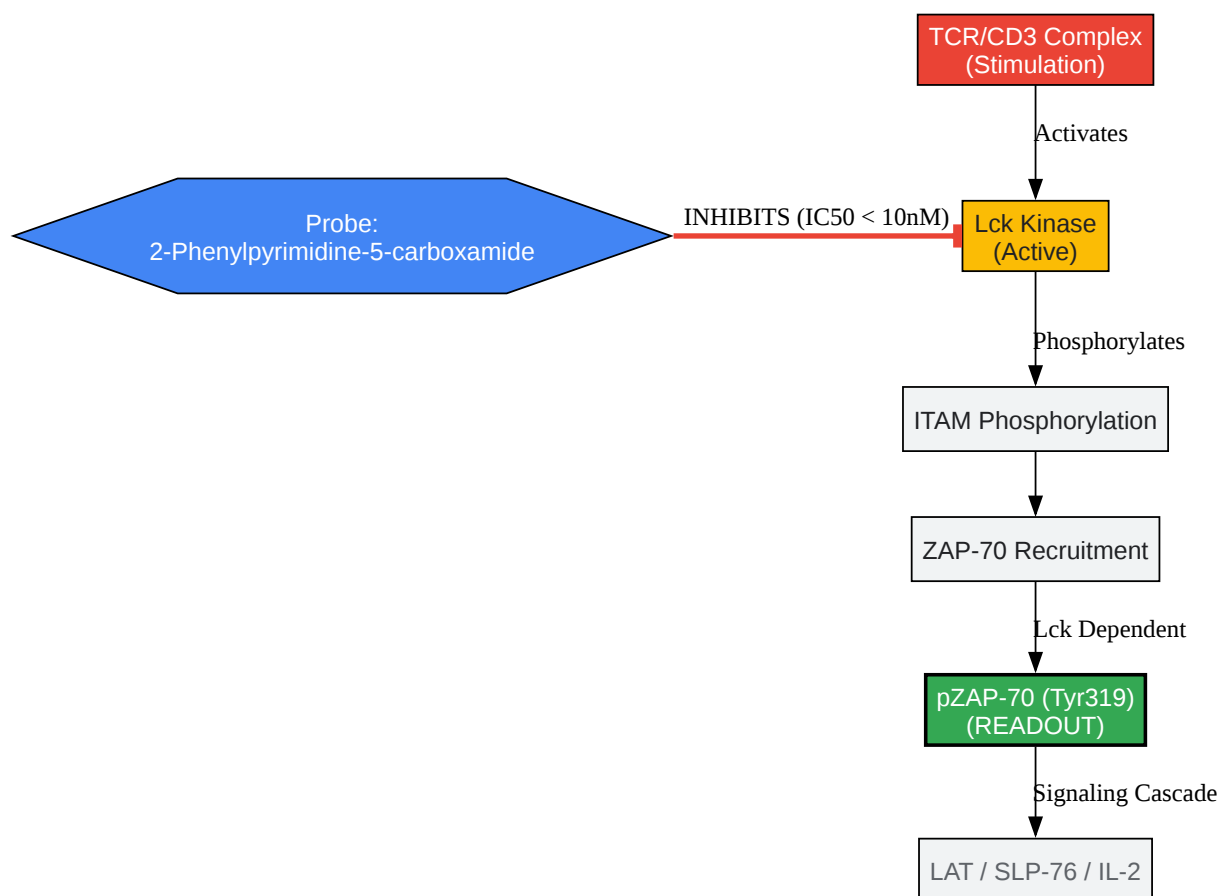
TCR/CD3 Complex
(Stimulation)

Activates

Probe:
2-Phenylpyrimidine-5-carboxamide

INHIBITS (IC50 < 10nM)

Lck Kinase
(Active)

Phosphorylates

ITAM Phosphorylation

ZAP-70 Recruitment

Lck Dependent

pZAP-70 (Tyr319)
(READOUT)

Signaling Cascade

LAT / SLP-76 / IL-2